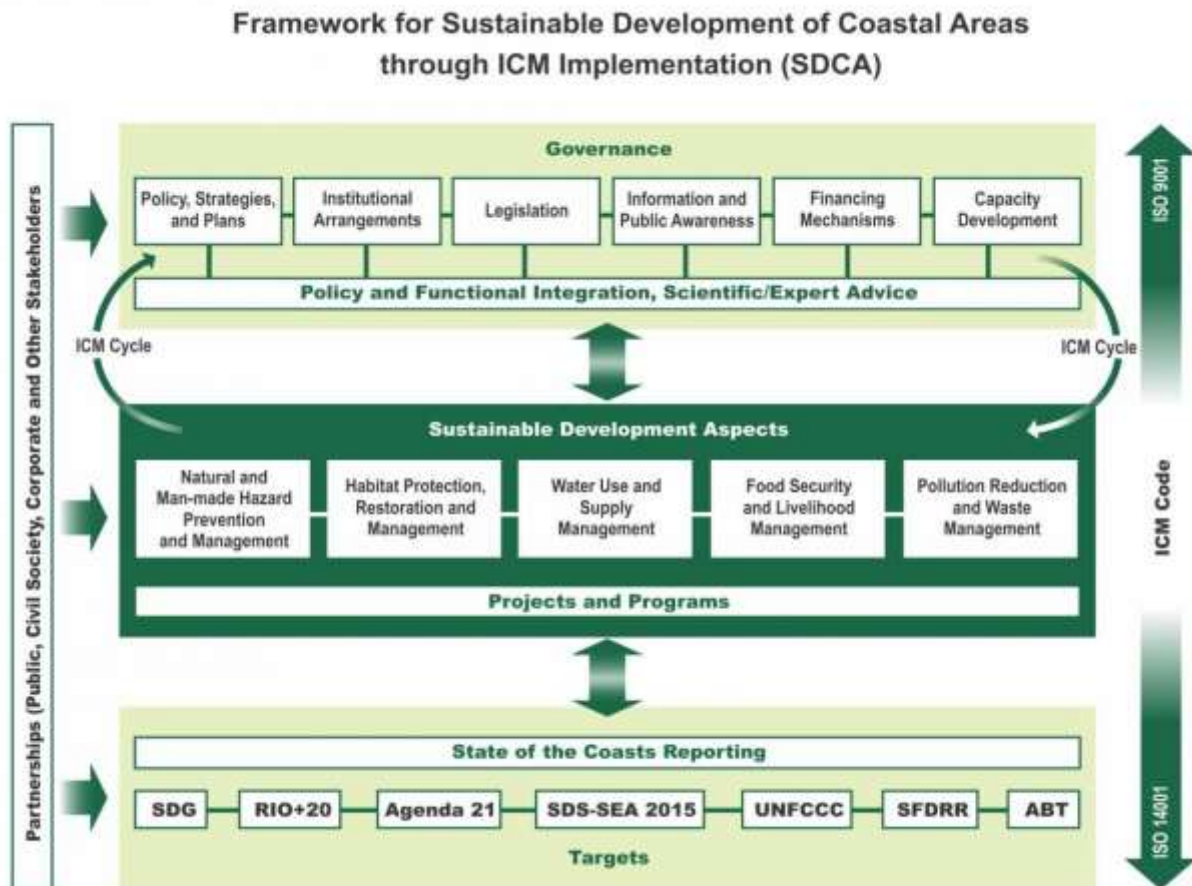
Framework for Sustainable Development of Coastal Areas through ICM Implementation (SDCA)

Partnerships (Public, Civil Society, Corporate and Other Stakeholders)

Governance

Policy, Strategies, and Plans

Institutional Arrangements

Legislation

Information and Public Awareness

Financing Mechanisms

Capacity Development

Policy and Functional Integration, Scientific/Expert Advice

ICM Cycle

ICM Cycle

Sustainable Development Aspects

Natural and Man-made Hazard Prevention and Management

Habitat Protection, Restoration and Management

Water Use and Supply Management

Food Security and Livelihood Management

Pollution Reduction and Waste Management

Projects and Programs

State of the Coasts Reporting

SDG

RIO+20

Agenda 21

SDS-SEA 2015

UNFCCC

SFDRR

ABT

Targets

ISO 9001

ICM Code

ISO 14001